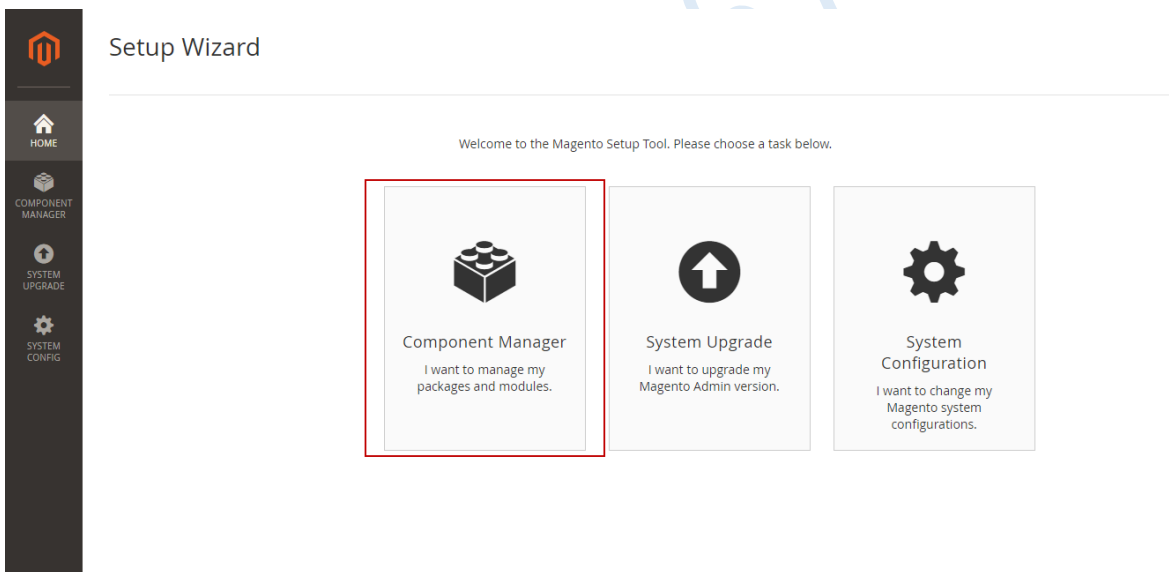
HOME

COMPONENT MANAGER

SYSTEM UPGRADE

SYSTEM CONFIG

Setup Wizard

Welcome to the Magento Setup Tool. Please choose a task below.

Component Manager
I want to manage my packages and modules.

System Upgrade
I want to upgrade my Magento Admin version.

System Configuration
I want to change my Magento system configurations.